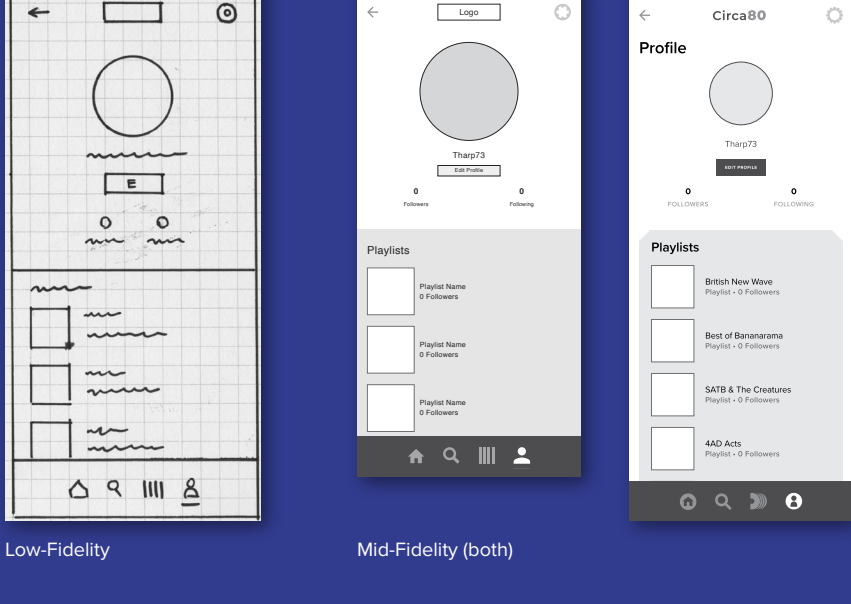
←

E

Low-Fidelity

←
Logo

Tharp73
Edit Profile
0
Followers
0
Following

Playlists
Playlist Name
0 Followers
Playlist Name
0 Followers
Playlist Name
0 Followers

Mid-Fidelity (both)

←
Circa80
Profile

Tharp73
EDIT PROFILE
0
FOLLOWERS
0
FOLLOWING

Playlists
British New Wave
Playlist • 0 Followers
Best of Bananarama
Playlist • 0 Followers
SATB & The Creatures
Playlist • 0 Followers
4AD Acts
Playlist • 0 Followers